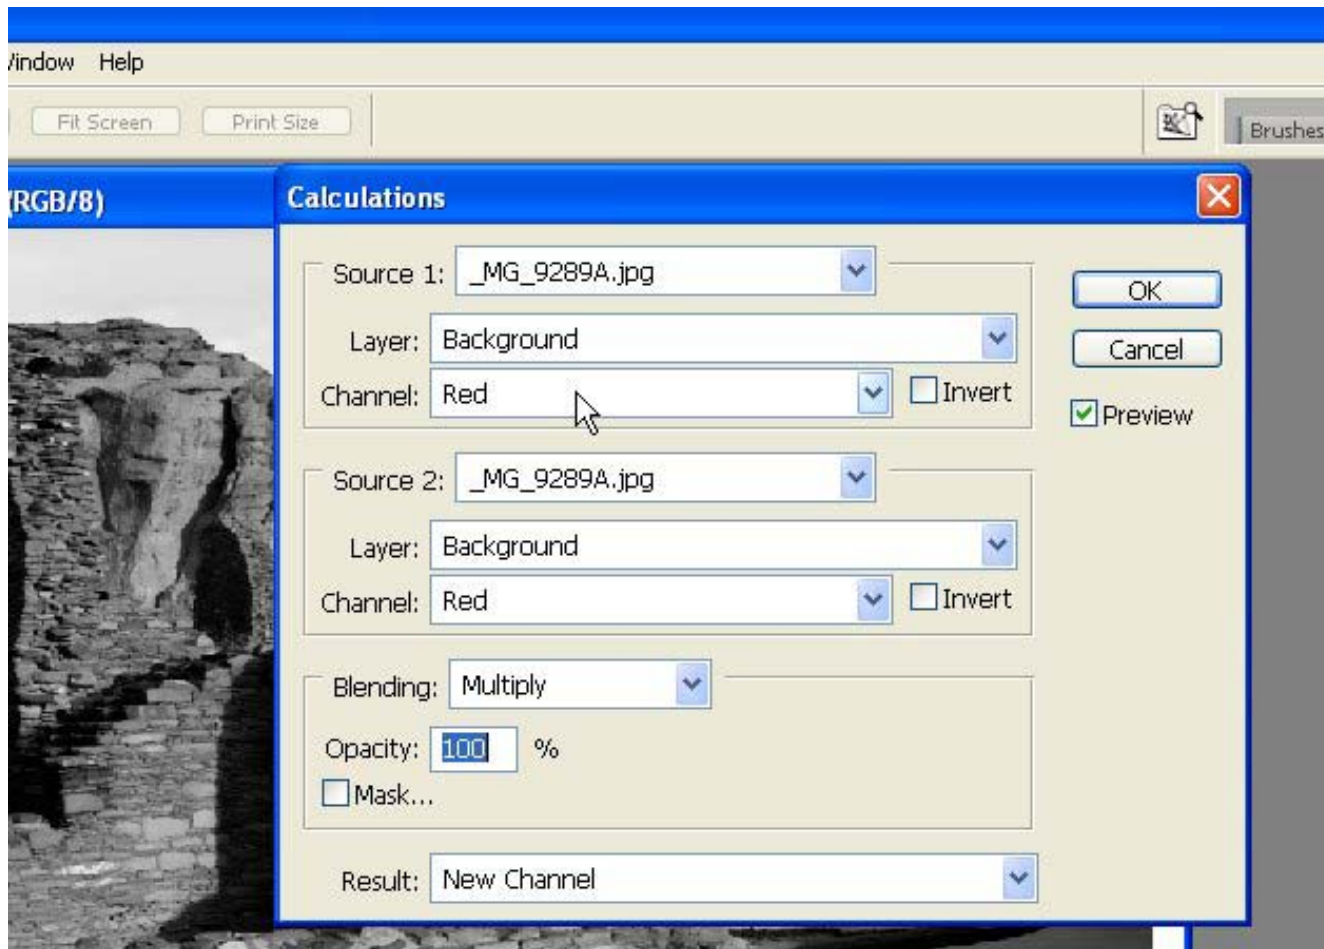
/indow Help

Fit Screen Print Size

Brushes

(RGB/8)

Calculations

Source 1: _MG_9289A.jpg

Layer: Background

Channel: Red

Invert

OK

Cancel

Preview

Source 2: _MG_9289A.jpg

Layer: Background

Channel: Red

Invert

Blending: Multiply

Opacity: 100 %

Mask...

Result: New Channel